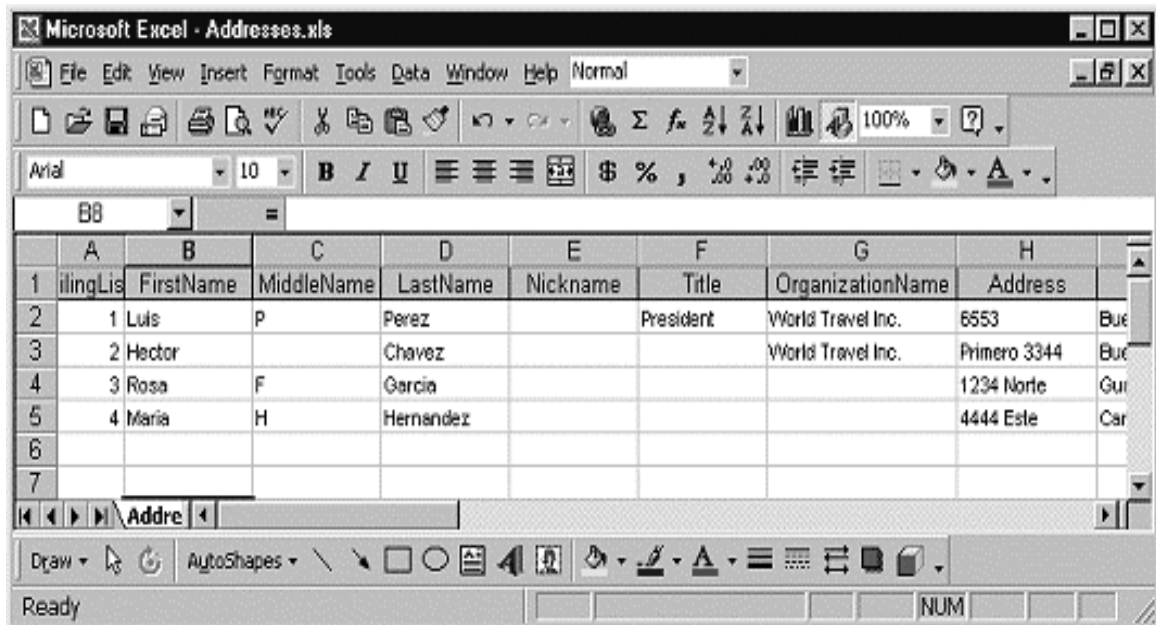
Microsoft Excel - Addresses.xls

File Edit View Insert Format Tools Data Window Help Normal

100%

Arial 10 B I U $ % ,

B8 =

| | A | B | C | D | E | F | G | H | |
|---|---|---|---|---|---|---|---|---|---|
| 1 | ilingLis | FirstName | MiddleName | LastName | Nickname | Title | OrganizationName | Address | |
| 2 | 1 | Luis | P | Perez | | President | World Travel Inc. | 6553 | Bue |
| 3 | 2 | Hector | | Chavez | | | World Travel Inc. | Primero 3344 | Bue |
| 4 | 3 | Rosa | F | Garcia | | | | 1234 Norte | Gu |
| 5 | 4 | Maria | H | Hernandez | | | | 4444 Este | Car |
| 6 | | | | | | | | | |
| 7 | | | | | | | | | |

Addre

Draw AutoShapes

Ready NUM